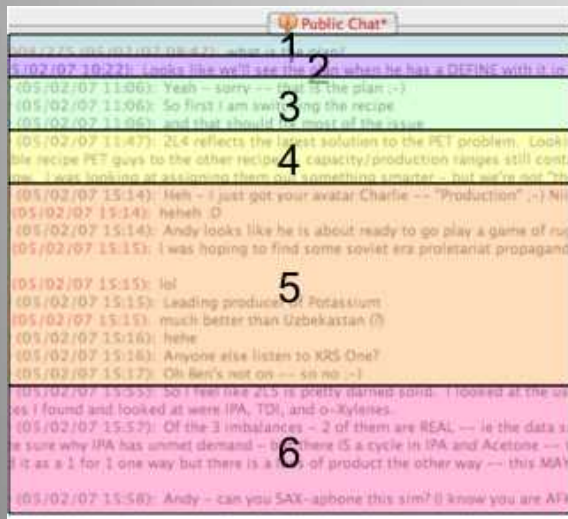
Public Chat*

1
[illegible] (05/02/07 08:42): what is the plan?

2
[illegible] (05/02/07 10:22): Looks like we'll see the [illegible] when he has a DEFINE with it in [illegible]

3
(05/02/07 11:06): Yeah -- sorry -- that is the plan ;-)
(05/02/07 11:06): So first I am switching the recipe
(05/02/07 11:06): and that should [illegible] most of the issue

4
(05/02/07 11:47): ZL4 reflects the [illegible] solution to the PET problem. Look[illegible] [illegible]ble recipe PET guys to the other recipe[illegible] capacity/production ranges still cont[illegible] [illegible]w. I was looking at assigning them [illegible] something smarter -- but we're not "th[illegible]

5
(05/02/07 15:14): Heh -- I just got your avatar Charlie -- "Production" ;-) Ni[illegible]
(05/02/07 15:14): heheh :D
(05/02/07 15:14): Andy looks like he is about ready to go play a game of ru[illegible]
(05/02/07 15:15): I was hoping to find some soviet era proletariat propagand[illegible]
(05/02/07 15:15): lol
(05/02/07 15:15): Leading producer of Potassium
(05/02/07 15:15): much better than Uzbekastan (?)
(05/02/07 15:16): hehe
(05/02/07 15:16): Anyone else listen to KRS One?
(05/02/07 15:17): Oh Ben's not on -- so no ;-)

6
(05/02/07 15:55): So I feel like ZL5 is pretty darned solid. I looked at the us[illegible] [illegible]es I found and looked at were IPA, TDI, and o-Xylenes.
(05/02/07 15:57): Of the 3 imbalances -- 2 of them are REAL -- ie the data s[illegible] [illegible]e sure why IPA has unmet demand -- b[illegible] there IS a cycle in IPA and Acetone -- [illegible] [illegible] it as a 1 for 1 one way but there is a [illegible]s of product the other way -- this MAY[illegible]
(05/02/07 15:58): Andy - can you SAX-aphone this sim? (I know you are AF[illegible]